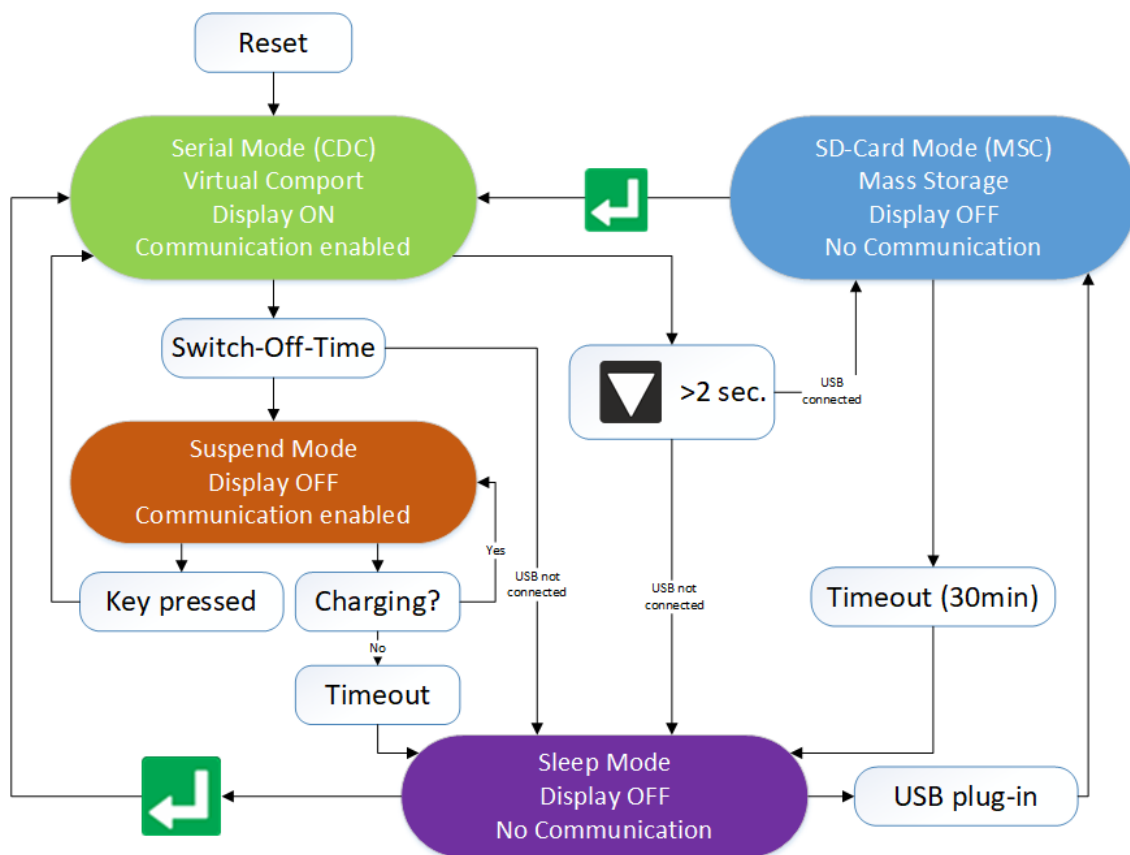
Reset

Serial Mode (CDC)
Virtual Comport
Display ON
Communication enabled

SD-Card Mode (MSC)
Mass Storage
Display OFF
No Communication

Switch-Off-Time

>2 sec.

USB connected

Suspend Mode
Display OFF
Communication enabled

Yes

USB not connected

USB not connected

Key pressed

Charging?

No

Timeout (30min)

Timeout

Sleep Mode
Display OFF
No Communication

USB plug-in